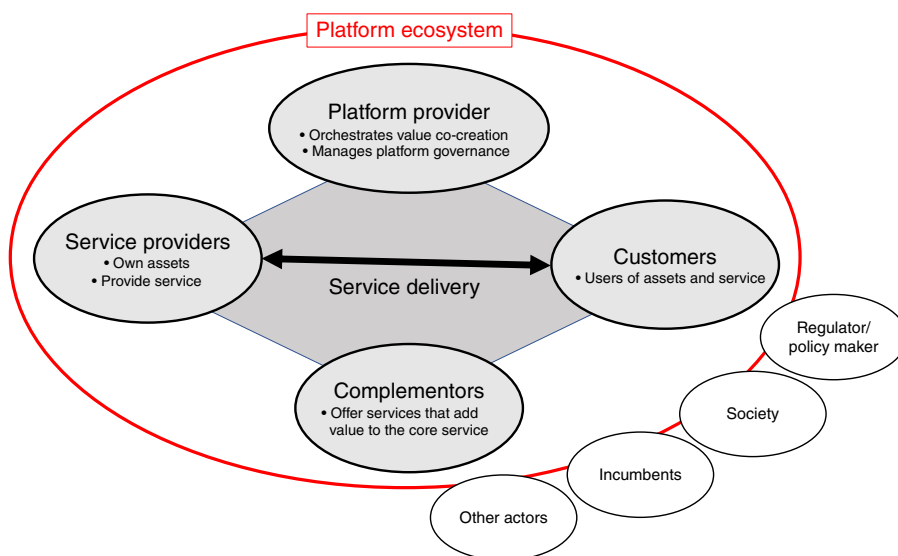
Platform ecosystem

Platform provider
• Orchestrates value co-creation
• Manages platform governance

Service providers
• Own assets
• Provide service

Service delivery

Customers
• Users of assets and service

Complementors
• Offer services that add value to the core service

Regulator/ policy maker

Society

Incumbents

Other actors